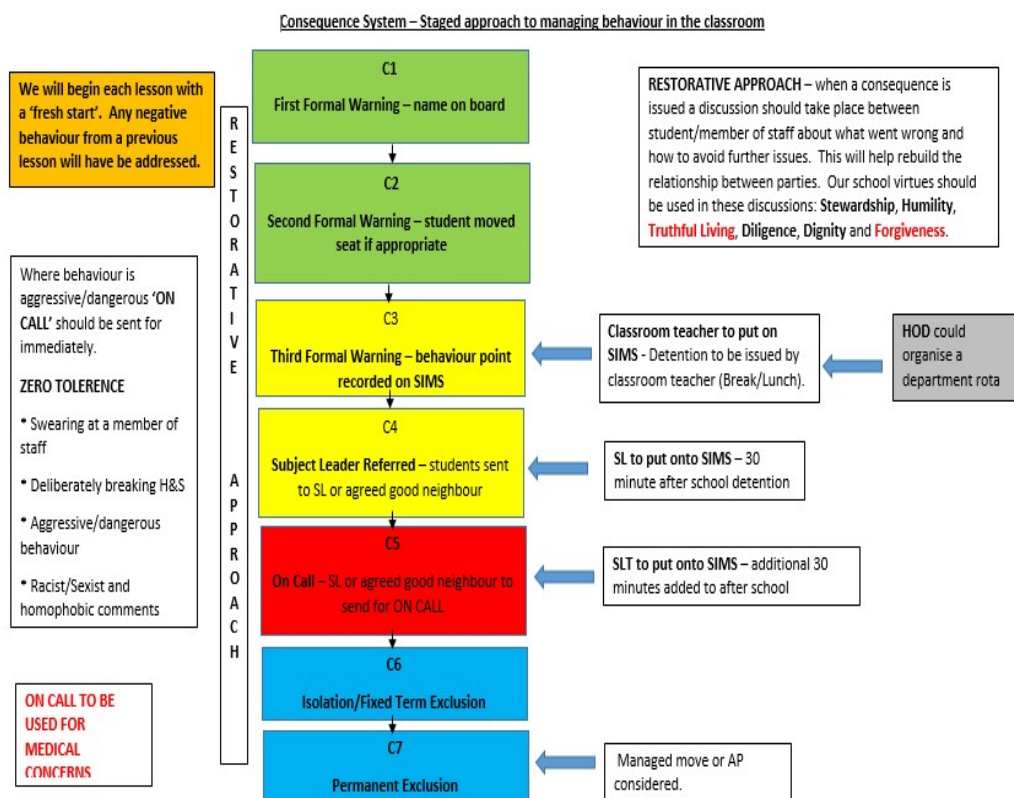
Consequence System – Staged approach to managing behaviour in the classroom

We will begin each lesson with a 'fresh start'. Any negative behaviour from a previous lesson will have be addressed.

R E S T O R A T I V E A P P R O A C H

C1
First Formal Warning – name on board

C2
Second Formal Warning – student moved seat if appropriate

C3
Third Formal Warning – behaviour point recorded on SIMS

C4
Subject Leader Referred – students sent to SL or agreed good neighbour

C5
On Call – SL or agreed good neighbour to send for ON CALL

C6
Isolation/Fixed Term Exclusion

C7
Permanent Exclusion

RESTORATIVE APPROACH – when a consequence is issued a discussion should take place between student/member of staff about what went wrong and how to avoid further issues. This will help rebuild the relationship between parties. Our school virtues should be used in these discussions: Stewardship, Humility, Truthful Living, Diligence, Dignity and Forgiveness.

Where behaviour is aggressive/dangerous 'ON CALL' should be sent for immediately.

ZERO TOLERENCE

• Swearing at a member of staff

• Deliberately breaking H&S

• Aggressive/dangerous behaviour

• Racist/Sexist and homophobic comments

ON CALL TO BE USED FOR MEDICAL CONCERNS

Classroom teacher to put on SIMS - Detention to be issued by classroom teacher (Break/Lunch).

HOD could organise a department rota

SL to put onto SIMS – 30 minute after school detention

SLT to put onto SIMS – additional 30 minutes added to after school

Managed move or AP considered.